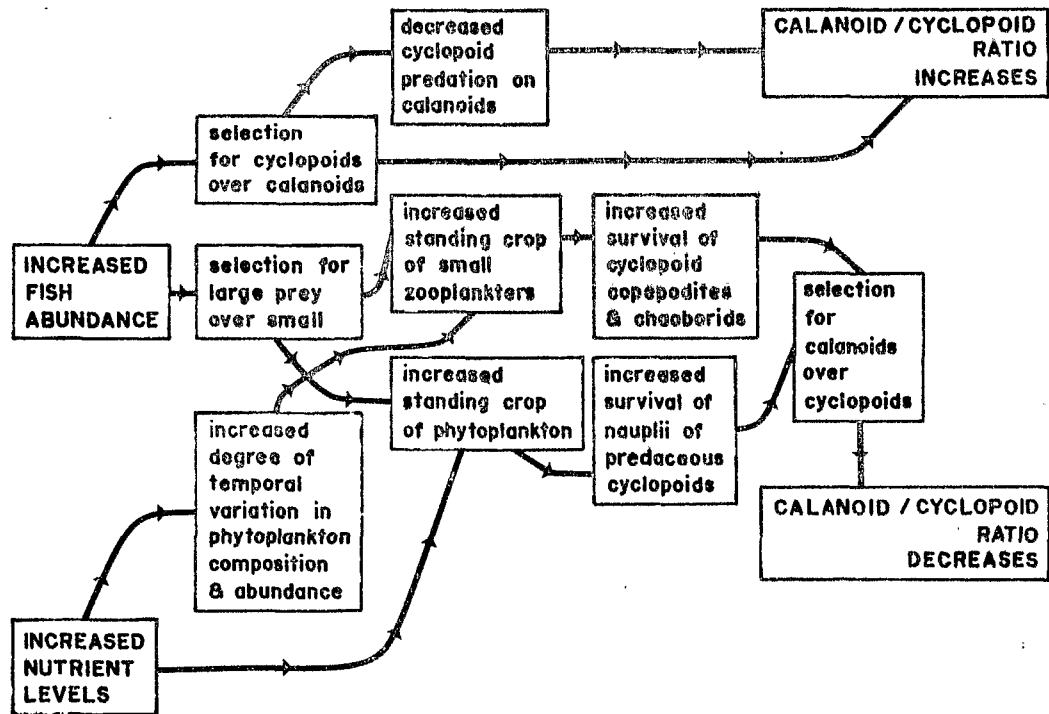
decreased cyclopoid predation on calanoids

CALANOID / CYCLOPOID RATIO INCREASES

selection for cyclopoids over calanoids

INCREASED FISH ABUNDANCE

selection for large prey over small

increased standing crop of small zooplankters

increased survival of cyclopoid copepodites & chaoborids

selection for calanoids over cyclopoids

increased standing crop of phytoplankton

increased survival of nauplii of predaceous cyclopoids

increased degree of temporal variation in phytoplankton composition & abundance

CALANOID / CYCLOPOID RATIO DECREASES

INCREASED NUTRIENT LEVELS